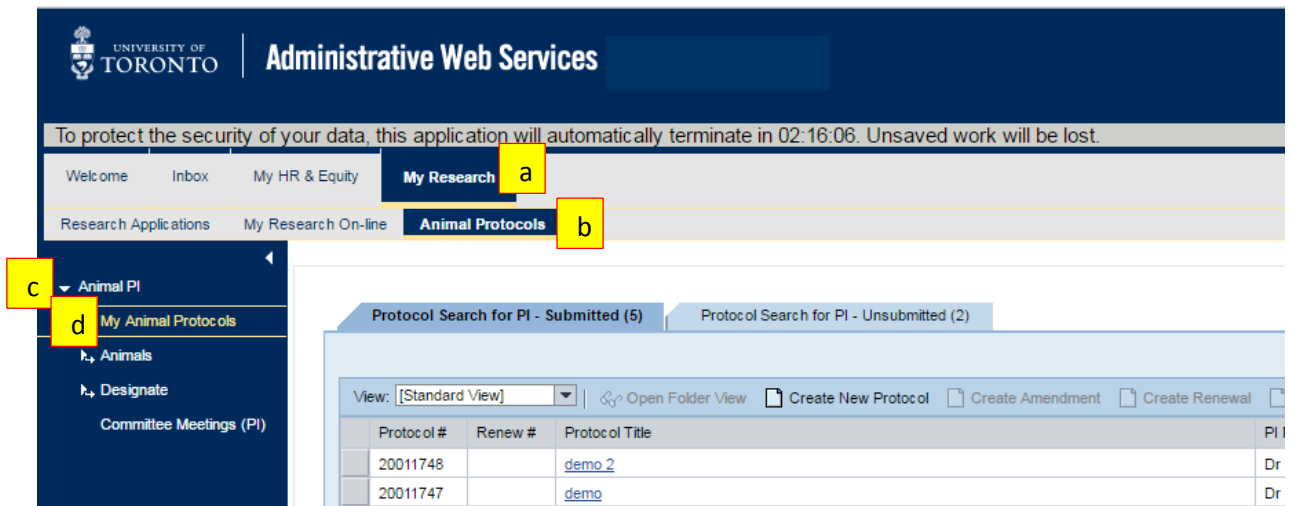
UNIVERSITY OF TORONTO

Administrative Web Services

To protect the security of your data, this application will automatically terminate in 02:16:06. Unsaved work will be lost.

Welcome | Inbox | My HR & Equity | My Research

a

Research Applications | My Research On-line | Animal Protocols

b

c

Animal PI

d

My Animal Protocols

Animals

Designate

Committee Meetings (PI)

Protocol Search for PI - Submitted (5) | Protocol Search for PI - Unsubmitted (2)

View: [Standard View] | Open Folder View | Create New Protocol | Create Amendment | Create Renewal

| Protocol # | Renew # | Protocol Title | PI |
|---|---|---|---|
| 20011748 | | demo 2 | Dr |
| 20011747 | | demo | Dr |